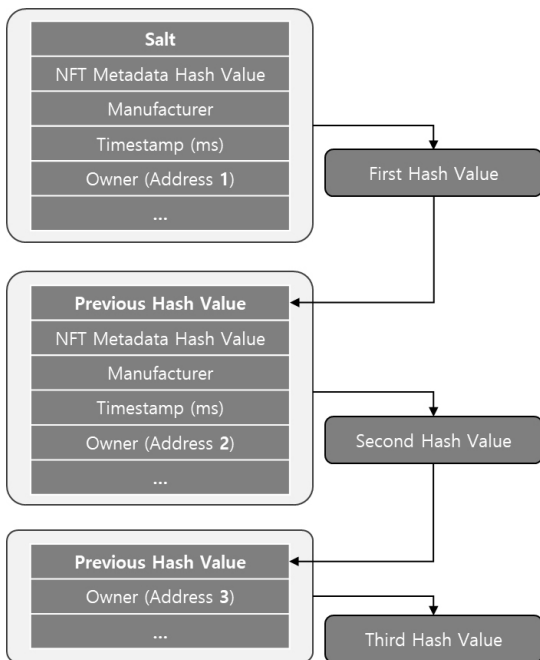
Salt
NFT Metadata Hash Value
Manufacturer
Timestamp (ms)
Owner (Address 1)
...

First Hash Value

Previous Hash Value
NFT Metadata Hash Value
Manufacturer
Timestamp (ms)
Owner (Address 2)
...

Second Hash Value

Previous Hash Value
Owner (Address 3)
...

Third Hash Value